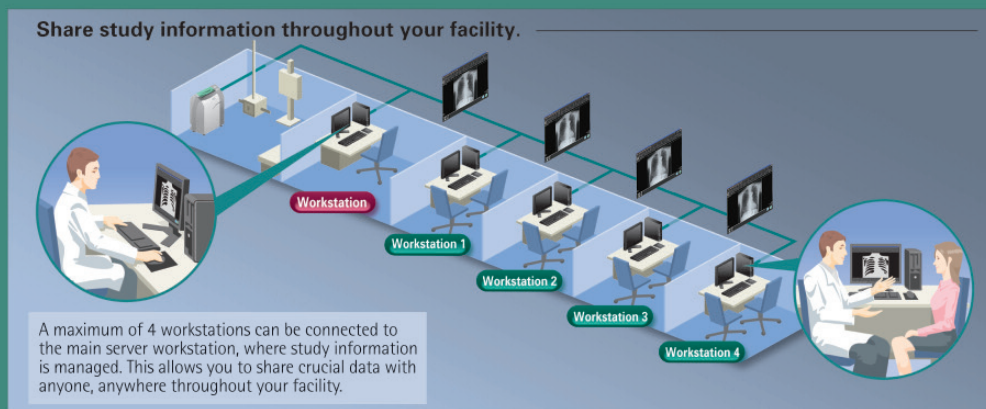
Share study information throughout your facility.

Workstation

Workstation 1

Workstation 2

Workstation 3

Workstation 4

A maximum of 4 workstations can be connected to the main server workstation, where study information is managed. This allows you to share crucial data with anyone, anywhere throughout your facility.